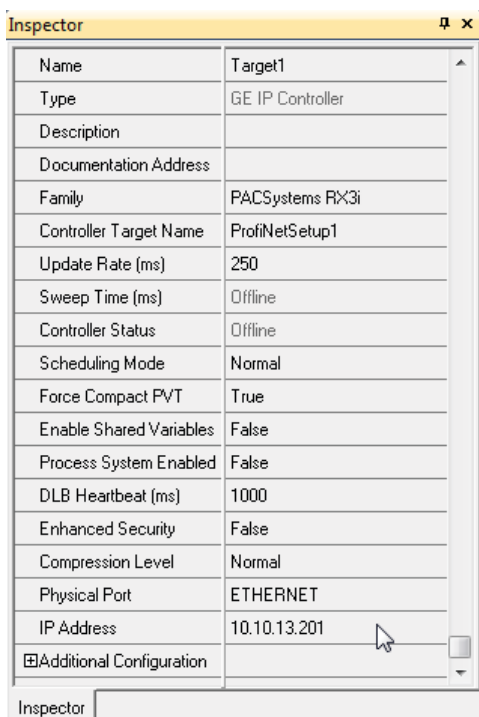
Inspector

| | |
|---|---|
| Name | Target1 |
| Type | GE IP Controller |
| Description | |
| Documentation Address | |
| Family | PACSystems RX3i |
| Controller Target Name | ProfiNetSetup1 |
| Update Rate (ms) | 250 |
| Sweep Time (ms) | Offline |
| Controller Status | Offline |
| Scheduling Mode | Normal |
| Force Compact PVT | True |
| Enable Shared Variables | False |
| Process System Enabled | False |
| DLB Heartbeat (ms) | 1000 |
| Enhanced Security | False |
| Compression Level | Normal |
| Physical Port | ETHERNET |
| IP Address | 10.10.13.201 |
| ⊞Additional Configuration | |

Inspector